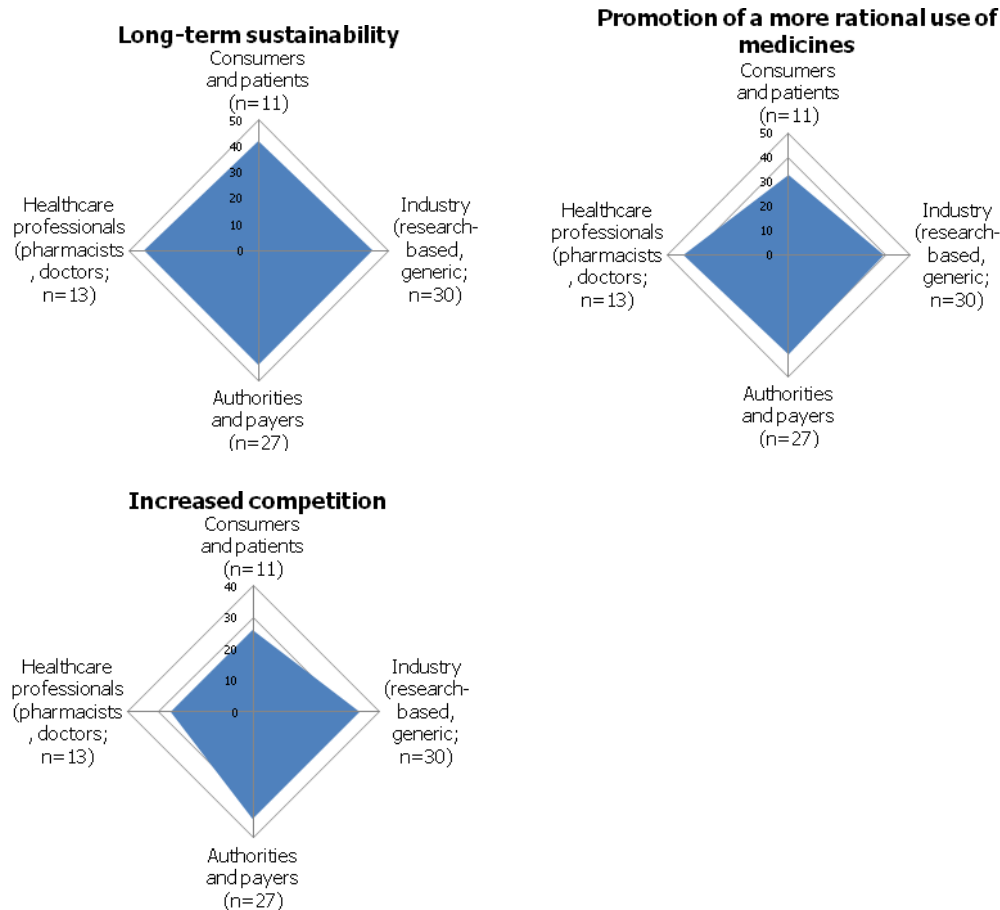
**Long-term sustainability**

Consumers and patients (n=11)

50
40
30
20
10
0

Healthcare professionals (pharmacists, doctors; n=13)

Industry (research-based, generic; n=30)

Authorities and payers (n=27)

**Promotion of a more rational use of medicines**

Consumers and patients (n=11)

50
40
30
20
10
0

Healthcare professionals (pharmacists, doctors; n=13)

Industry (research-based, generic; n=30)

Authorities and payers (n=27)

**Increased competition**

Consumers and patients (n=11)

40
30
20
10
0

Healthcare professionals (pharmacists, doctors; n=13)

Industry (research-based, generic; n=30)

Authorities and payers (n=27)